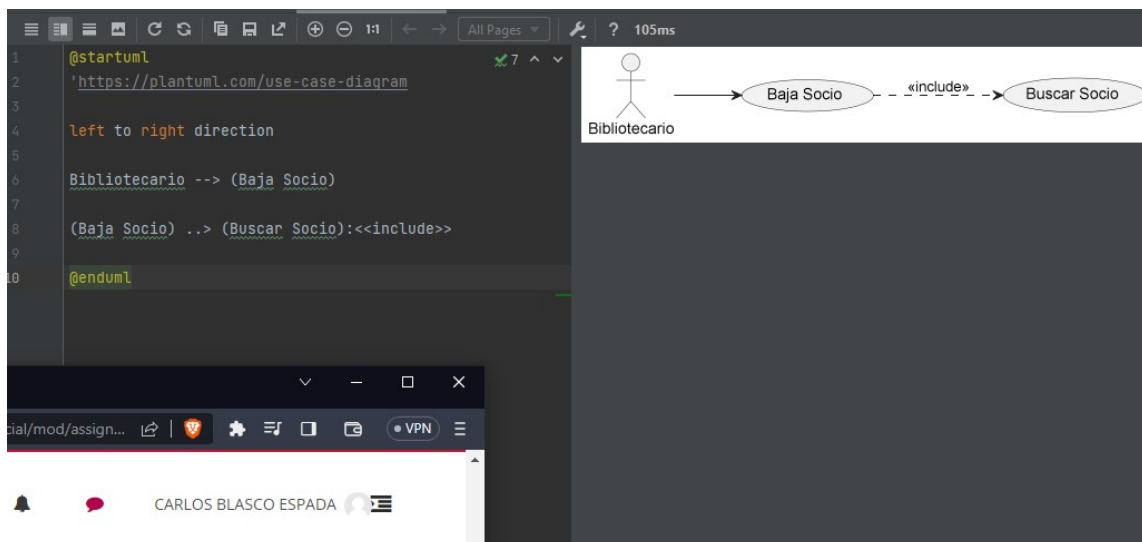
1:1 All Pages ? 105ms

1 @startuml
2 'https://plantuml.com/use-case-diagram
3
4 left to right direction
5
6 Bibliotecario --> (Baja Socio)
7
8 (Baja Socio) ..> (Buscar Socio):<<include>>
9
10 @enduml

7

Bibliotecario
Baja Socio
«include»
Buscar Socio

cial/mod/assign...
VPN

CARLOS BLASCO ESPADA